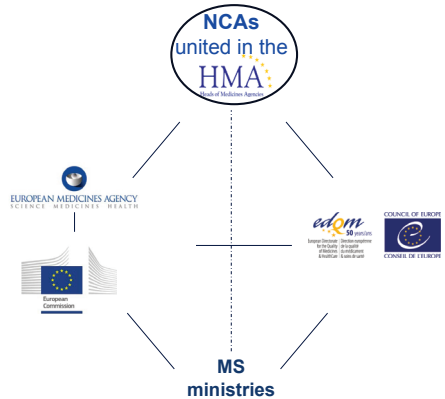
NCAs
united in the
HMA
Heads of Medicines Agencies

EUROPEAN MEDICINES AGENCY
SCIENCE MEDICINES HEALTH

European Commission

edqm 50 years/ans
European Directorate for the Quality of Medicines & HealthCare
Direction européenne de la qualité du médicament & soins de santé

COUNCIL OF EUROPE
CONSEIL DE L'EUROPE

MS
ministries